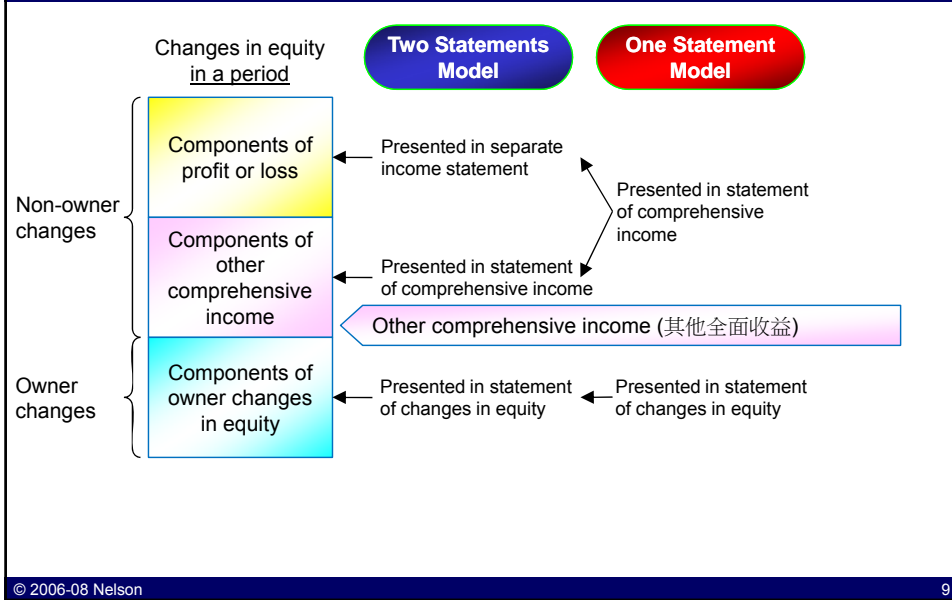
Changes in equity in a period

Two Statements Model

One Statement Model

Non-owner changes

Owner changes

Components of profit or loss

Components of other comprehensive income

Components of owner changes in equity

Presented in separate income statement

Presented in statement of comprehensive income

Presented in statement of comprehensive income

Other comprehensive income (其他全面收益)

Presented in statement of changes in equity

Presented in statement of changes in equity

© 2006-08 Nelson

9